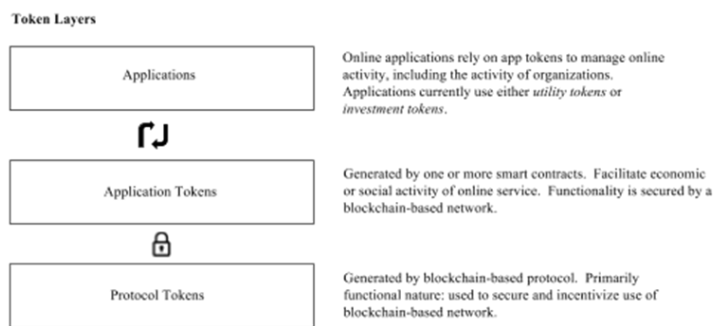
Token Layers

Applications

Online applications rely on app tokens to manage online activity, including the activity of organizations. Applications currently use either *utility tokens* or *investment tokens*.

Application Tokens

Generated by one or more smart contracts. Facilitate economic or social activity of online service. Functionality is secured by a blockchain-based network.

Protocol Tokens

Generated by blockchain-based protocol. Primarily functional nature: used to secure and incentivize use of blockchain-based network.